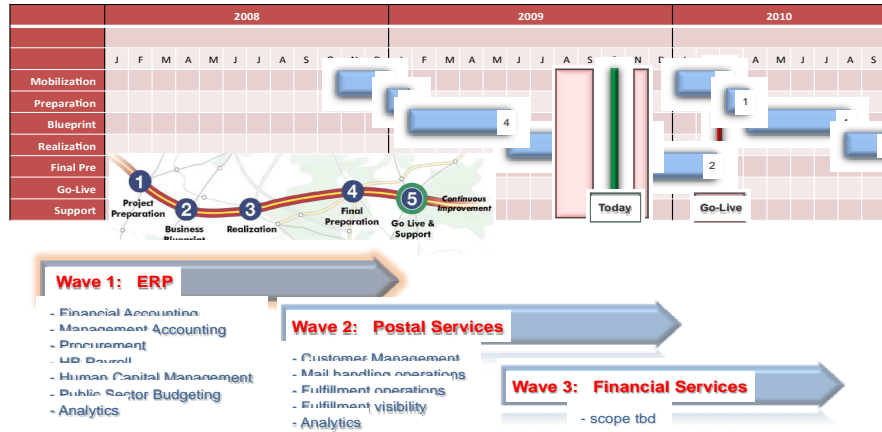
| | 2008 | 2009 | 2010 |
|---|---|---|---|
| | J F M A M J J A S O N D | J F M A M J J A S O N D | J F M A M J J A S |
| Mobilization | | | |
| Preparation | | | |
| Blueprint | | | |
| Realization | | | |
| Final Pre | | | |
| Go-Live | | | |
| Support | | | |

4

1

2

Today

Go-Live

1 Project Preparation
2 Business Blueprint
3 Realization
4 Final Preparation
5 Go Live & Support
Continuous Improvement

Wave 1: ERP
- Financial Accounting
- Management Accounting
- Procurement
- HR Payroll
- Human Capital Management
- Public Sector Budgeting
- Analytics

Wave 2: Postal Services
- Customer Management
- Mail handling operations
- Fulfillment operations
- Fulfillment visibility
- Analytics

Wave 3: Financial Services
- scope tbd